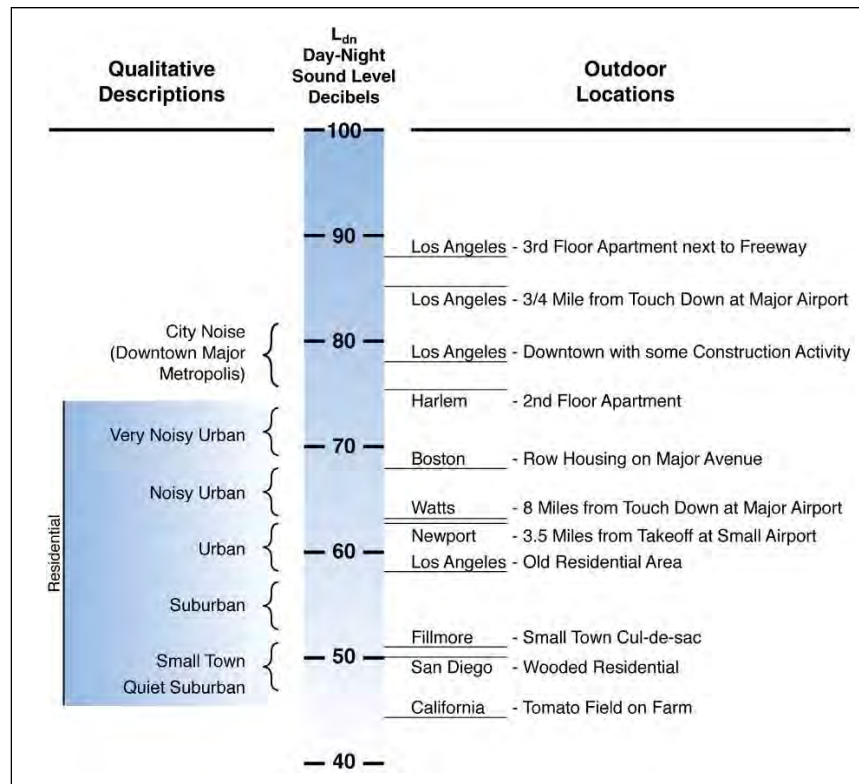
Qualitative Descriptions

$L_{dn}$ Day-Night Sound Level Decibels

Outdoor Locations

100

90

Los Angeles - 3rd Floor Apartment next to Freeway

Los Angeles - 3/4 Mile from Touch Down at Major Airport

City Noise (Downtown Major Metropolis)

80

Los Angeles - Downtown with some Construction Activity

Harlem - 2nd Floor Apartment

Residential

Very Noisy Urban

70

Boston - Row Housing on Major Avenue

Noisy Urban

Watts - 8 Miles from Touch Down at Major Airport

Newport - 3.5 Miles from Takeoff at Small Airport

Urban

60

Los Angeles - Old Residential Area

Suburban

Fillmore - Small Town Cul-de-sac

Small Town Quiet Suburban

50

San Diego - Wooded Residential

California - Tomato Field on Farm

40